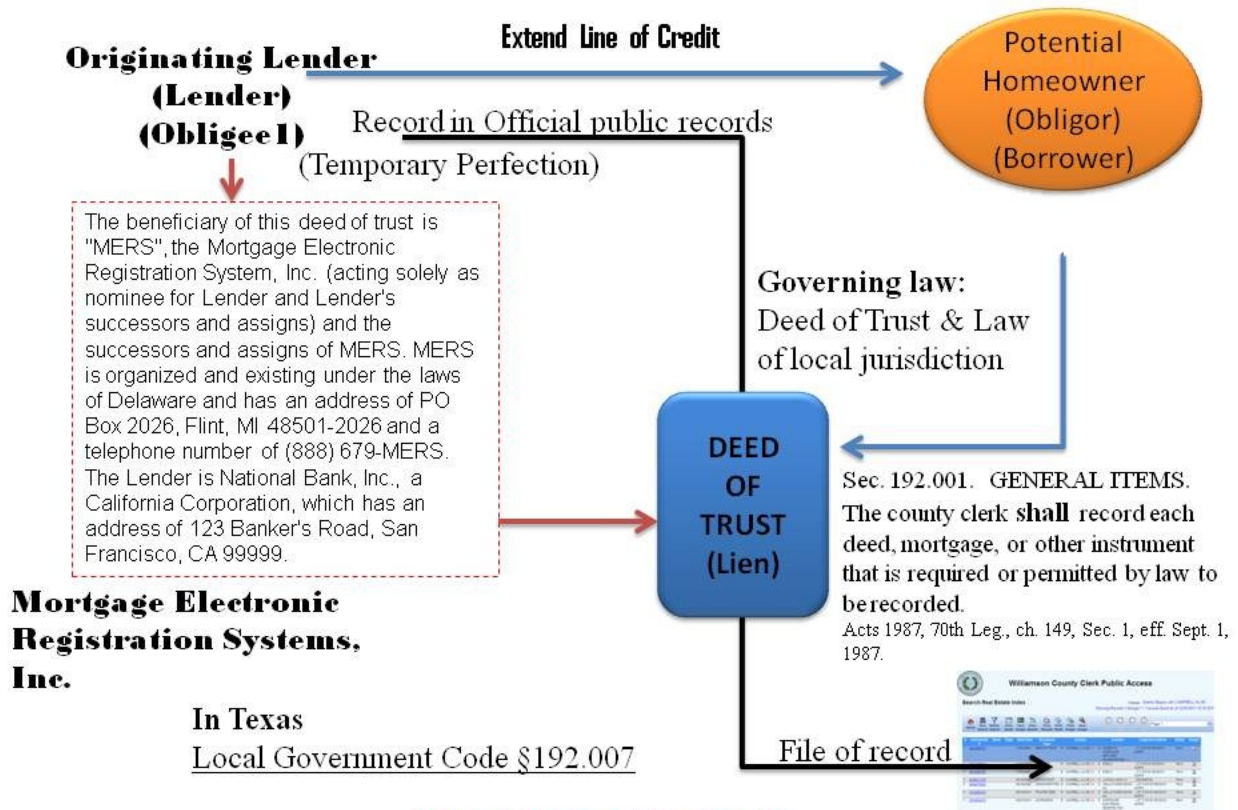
Originating Lender (Lender) (Obligee1)

Extend Line of Credit

Potential Homeowner (Obligor) (Borrower)

Record in Official public records

(Temporary Perfection)

The beneficiary of this deed of trust is "MERS", the Mortgage Electronic Registration System, Inc. (acting solely as nominee for Lender and Lender's successors and assigns) and the successors and assigns of MERS. MERS is organized and existing under the laws of Delaware and has an address of PO Box 2026, Flint, MI 48501-2026 and a telephone number of (888) 679-MERS. The Lender is National Bank, Inc., a California Corporation, which has an address of 123 Banker's Road, San Francisco, CA 99999.

Governing law: Deed of Trust & Law of local jurisdiction

DEED OF TRUST (Lien)

Sec. 192.001. GENERAL ITEMS. The county clerk shall record each deed, mortgage, or other instrument that is required or permitted by law to be recorded.

Acts 1987, 70th Leg., ch. 149, Sec. 1, eff. Sept. 1, 1987.

Mortgage Electronic Registration Systems, Inc.

In Texas
Local Government Code §192.007

File of record

Williamson County Clerk Public Access

Search Real Estate Index

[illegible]